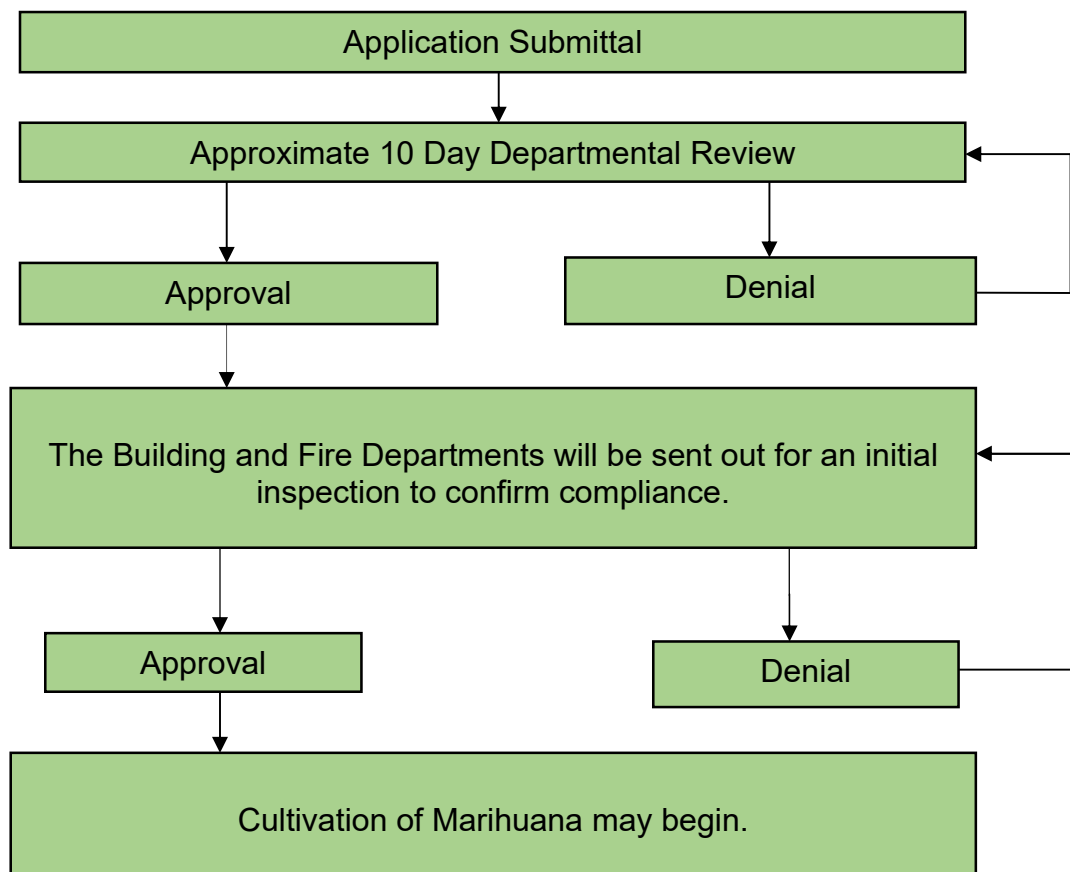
Application Submittal

Approximate 10 Day Departmental Review

Approval

Denial

The Building and Fire Departments will be sent out for an initial inspection to confirm compliance.

Approval

Denial

Cultivation of Marihuana may begin.